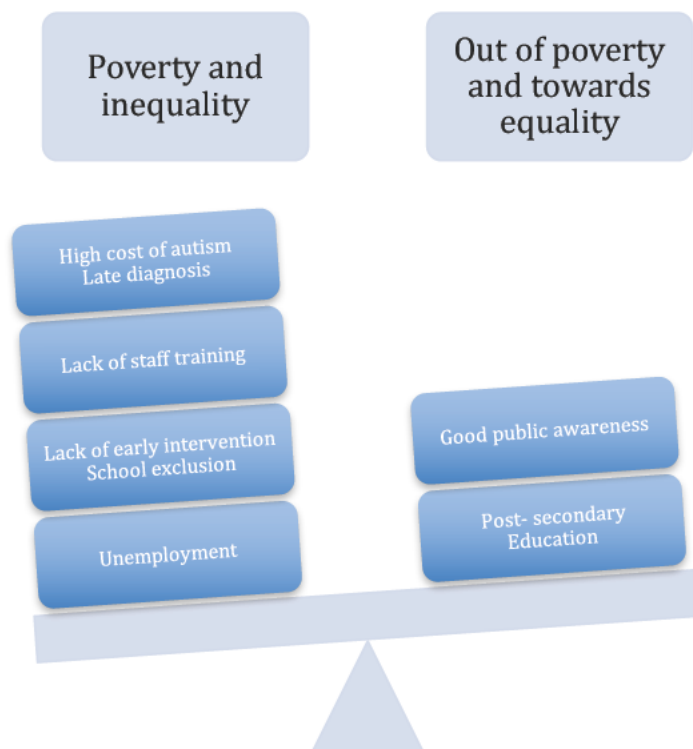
Poverty and inequality

Out of poverty and towards equality

High cost of autism
Late diagnosis

Lack of staff training

Lack of early intervention
School exclusion

Unemployment

Good public awareness

Post- secondary
Education